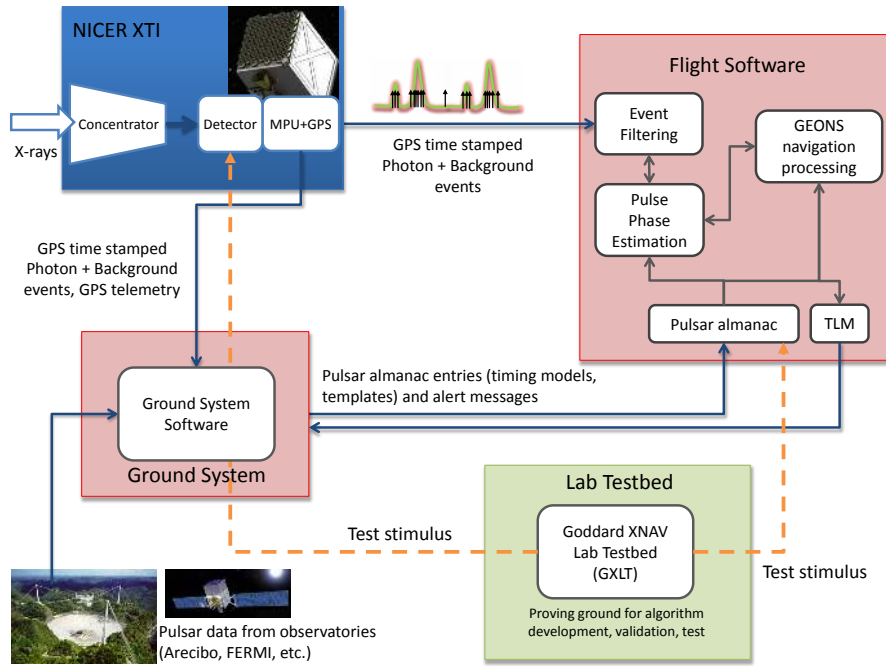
NICER XTI

X-rays

Concentrator

Detector

MPU+GPS

GPS time stamped Photon + Background events

Flight Software

Event Filtering

GEONS navigation processing

Pulse Phase Estimation

Pulsar almanac

TLM

GPS time stamped Photon + Background events, GPS telemetry

Pulsar almanac entries (timing models, templates) and alert messages

Ground System Software

Ground System

Lab Testbed

Goddard XNAV Lab Testbed (GXLT)

Proving ground for algorithm development, validation, test

Test stimulus

Test stimulus

Pulsar data from observatories (Arecibo, FERMI, etc.)